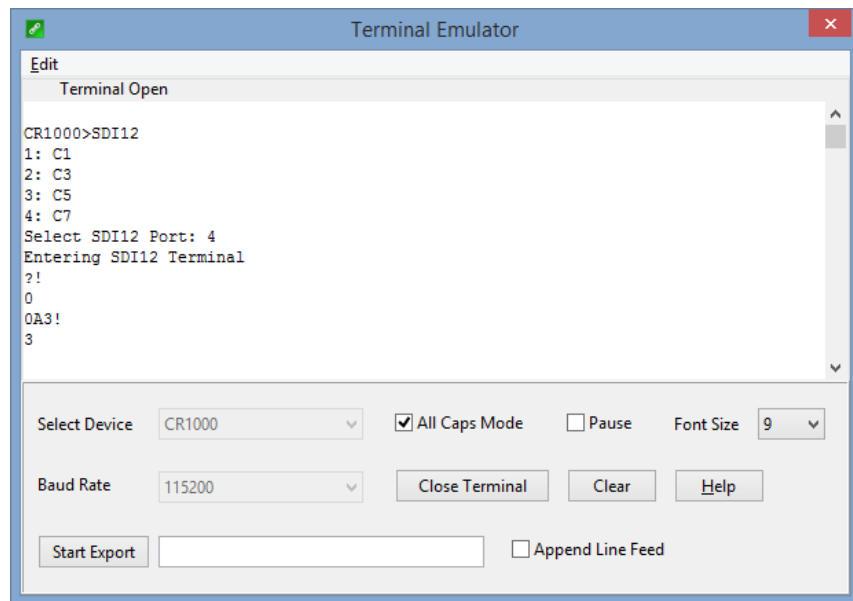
Terminal Emulator

Edit

Terminal Open

CR1000>SDI12
1: C1
2: C3
3: C5
4: C7
Select SDI12 Port: 4
Entering SDI12 Terminal
?!
0
0A3!
3

Select Device CR1000
All Caps Mode
Pause
Font Size 9

Baud Rate 115200
Close Terminal
Clear
Help

Start Export
Append Line Feed